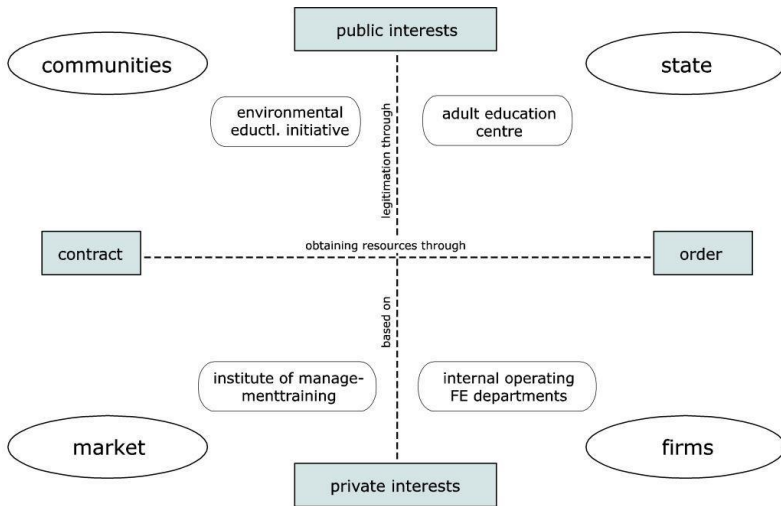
public interests

communities

state

environmental eductl. initiative

legitimation through

adult education centre

contract

obtaining resources through

order

based on

institute of managementtraining

internal operating FE departments

market

firms

private interests